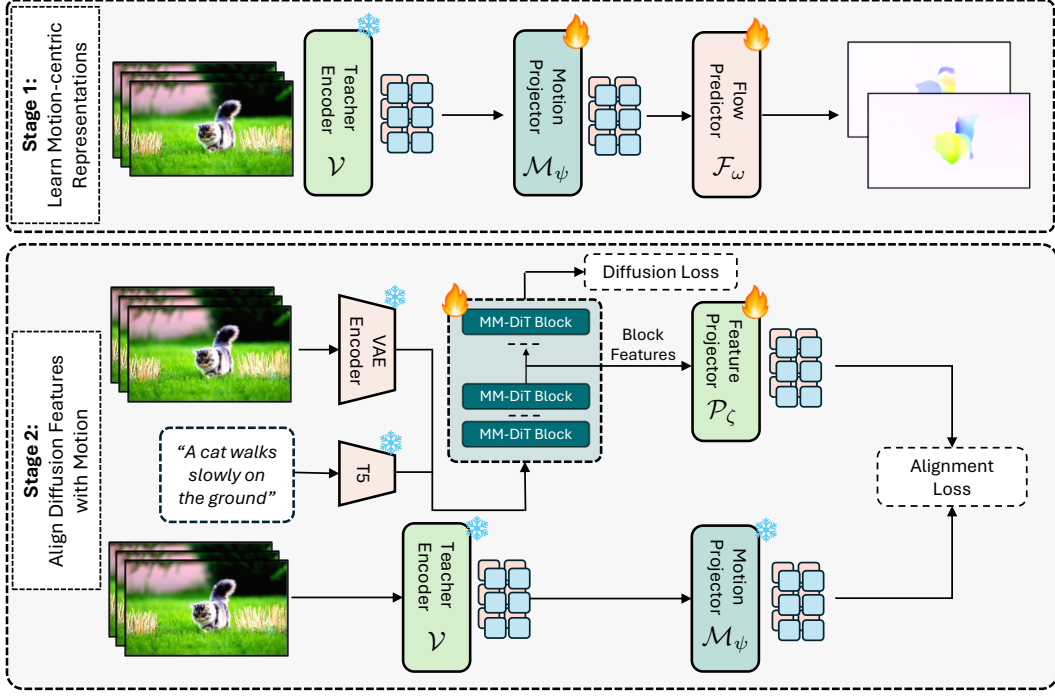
Stage 1: Learn Motion-centric Representations

Teacher Encoder $\mathcal{V}$

Motion Projector $\mathcal{M}_\psi$

Flow Predictor $\mathcal{F}_\omega$

Stage 2: Align Diffusion Features with Motion

VAE Encoder

Diffusion Loss

MM-DiT Block

MM-DiT Block

MM-DiT Block

Block Features

Feature Projector $\mathcal{P}_\zeta$

"A cat walks slowly on the ground"

T5

Alignment Loss

Teacher Encoder $\mathcal{V}$

Motion Projector $\mathcal{M}_\psi$